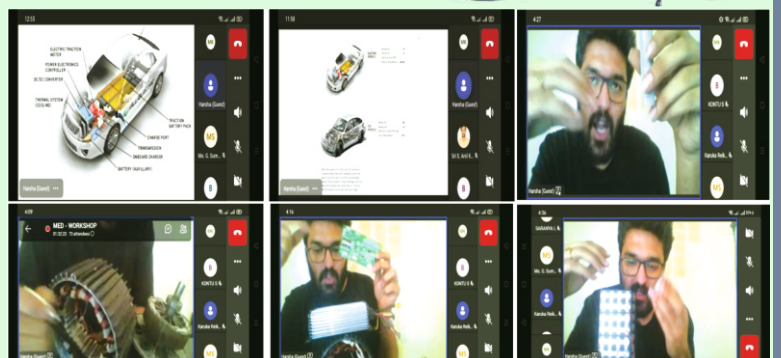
12:55

ELECTRIC TRACTION MOTOR
POWER ELECTRONICS CONTROLLER
DC/DC CONVERTER
THERMAL SYSTEM (COOLING)
TRACTION BATTERY PACK
CHARGE PORT
TRANSMISSION
ONBOARD CHARGER
BATTERY (AUXILIARY)

Harsha (Guest)

MS

B

11:56

Harsha (Guest)

Sri S. Anil K...

B

4:27

KONTU S

Harsha (Guest)

MS

4:29

MED - WORKSHOP

Harsha (Guest)

KONTU S

Harsha Redi...

MS

4:16

Harsha (Guest)

KONTU S

Harsha Redi...

4:16

SARANYA...

Ms. G. Sum...

Harsha Redi...

Harsha (Guest)